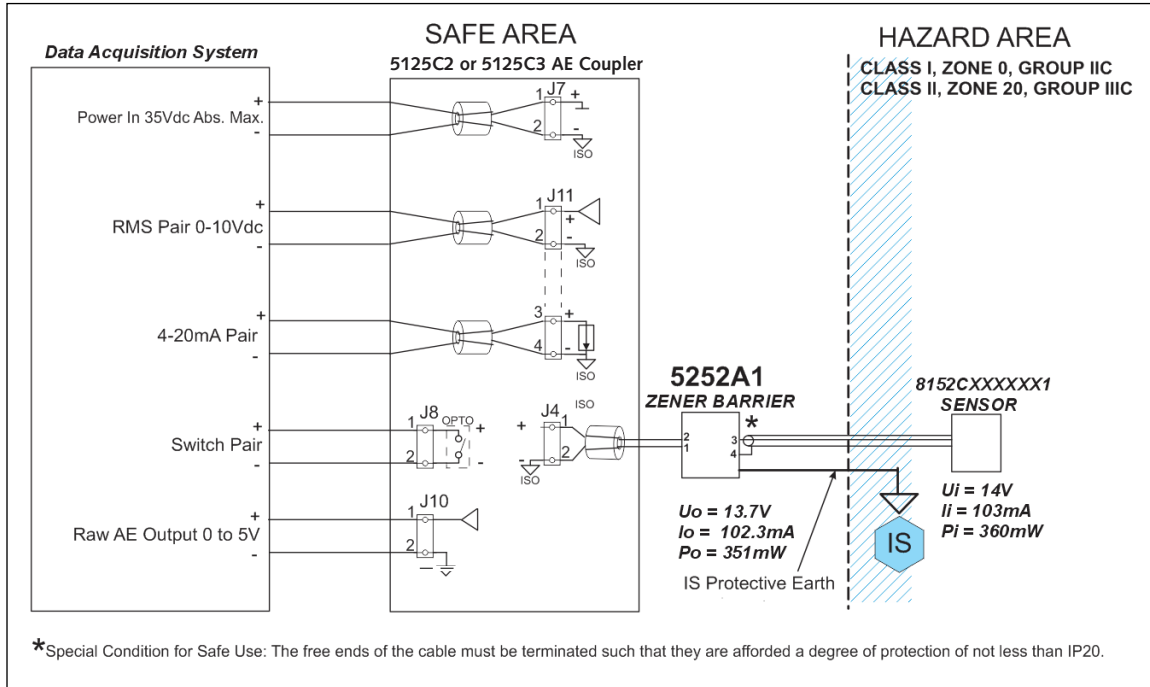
Data Acquisition System

SAFE AREA

5125C2 or 5125C3 AE Coupler

HAZARD AREA

CLASS I, ZONE 0, GROUP IIC
CLASS II, ZONE 20, GROUP IIIC

+
Power In 35Vdc Abs. Max.
-

1 J7 +
2 -
ISO

+
RMS Pair 0-10Vdc
-

1 J11 +
2 -
ISO

+
4-20mA Pair
-

3 +
4 -
ISO

+
Switch Pair
-

1 J8 OPTO +
2 -

+ J4 1 ISO
- 2
ISO

+
Raw AE Output 0 to 5V
-

1 J10
2

5252A1
ZENER BARRIER

2
1
3 *
4

8152CXXXXXX1
SENSOR

Uo = 13.7V
Io = 102.3mA
Po = 351mW

Ui = 14V
Ii = 103mA
Pi = 360mW

IS

IS Protective Earth

*Special Condition for Safe Use: The free ends of the cable must be terminated such that they are afforded a degree of protection of not less than IP20.